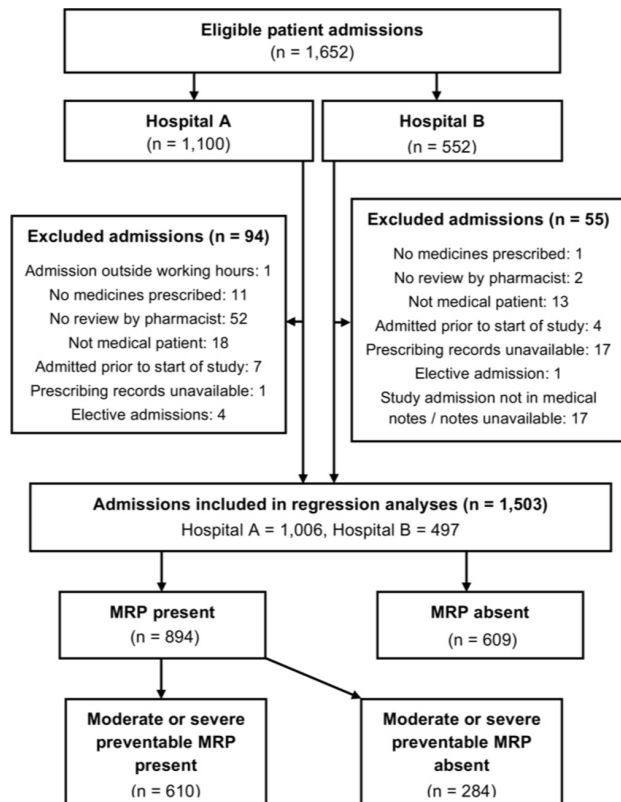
Eligible patient admissions
(n = 1,652)

Hospital A
(n = 1,100)

Hospital B
(n = 552)

Excluded admissions (n = 94)
Admission outside working hours: 1
No medicines prescribed: 11
No review by pharmacist: 52
Not medical patient: 18
Admitted prior to start of study: 7
Prescribing records unavailable: 1
Elective admissions: 4

Excluded admissions (n = 55)
No medicines prescribed: 1
No review by pharmacist: 2
Not medical patient: 13
Admitted prior to start of study: 4
Prescribing records unavailable: 17
Elective admission: 1
Study admission not in medical notes / notes unavailable: 17

Admissions included in regression analyses (n = 1,503)
Hospital A = 1,006, Hospital B = 497

MRP present
(n = 894)

MRP absent
(n = 609)

Moderate or severe preventable MRP present
(n = 610)

Moderate or severe preventable MRP absent
(n = 284)